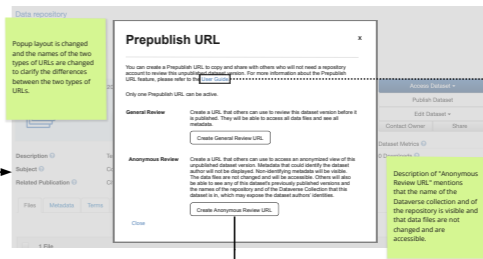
Data repository

Popup layout is changed and the names of the two types of URLs are changed to clarify the differences between the two types of URLs.

Prepublish URL

×

You can create a Prepublish URL to copy and share with others who will not need a repository account to review this unpublished dataset version. For more information about the Prepublish URL feature, please refer to the User Guide.

Only one Prepublish URL can be active.

General Review

Create a URL that others can use to review this dataset version before it is published. They will be able to access all data files and see all metadata.

Create General Review URL

Anonymous Review

Create a URL that others can use to access an anonymized view of this unpublished dataset version. Metadata that could identify the dataset author will not be displayed. Non-identifying metadata will be visible. The data files are not changed and will be accessible. Others will also be able to see any of this dataset's previously published versions and the names of the repository and of the Dataverse Collection that this dataset is in, which may expose the dataset authors' identities.

Create Anonymous Review URL

Close

Access Dataset
Publish Dataset
Edit Dataset
Contact Owner
Share
Dataset Metrics

Description
Subject
Related Publication

Files
Metadata
Terms

1 File

Description of "Anonymous Review URL" mentions that the name of the Dataverse collection and of the repository is visible and that data files are not changed and are accessible.